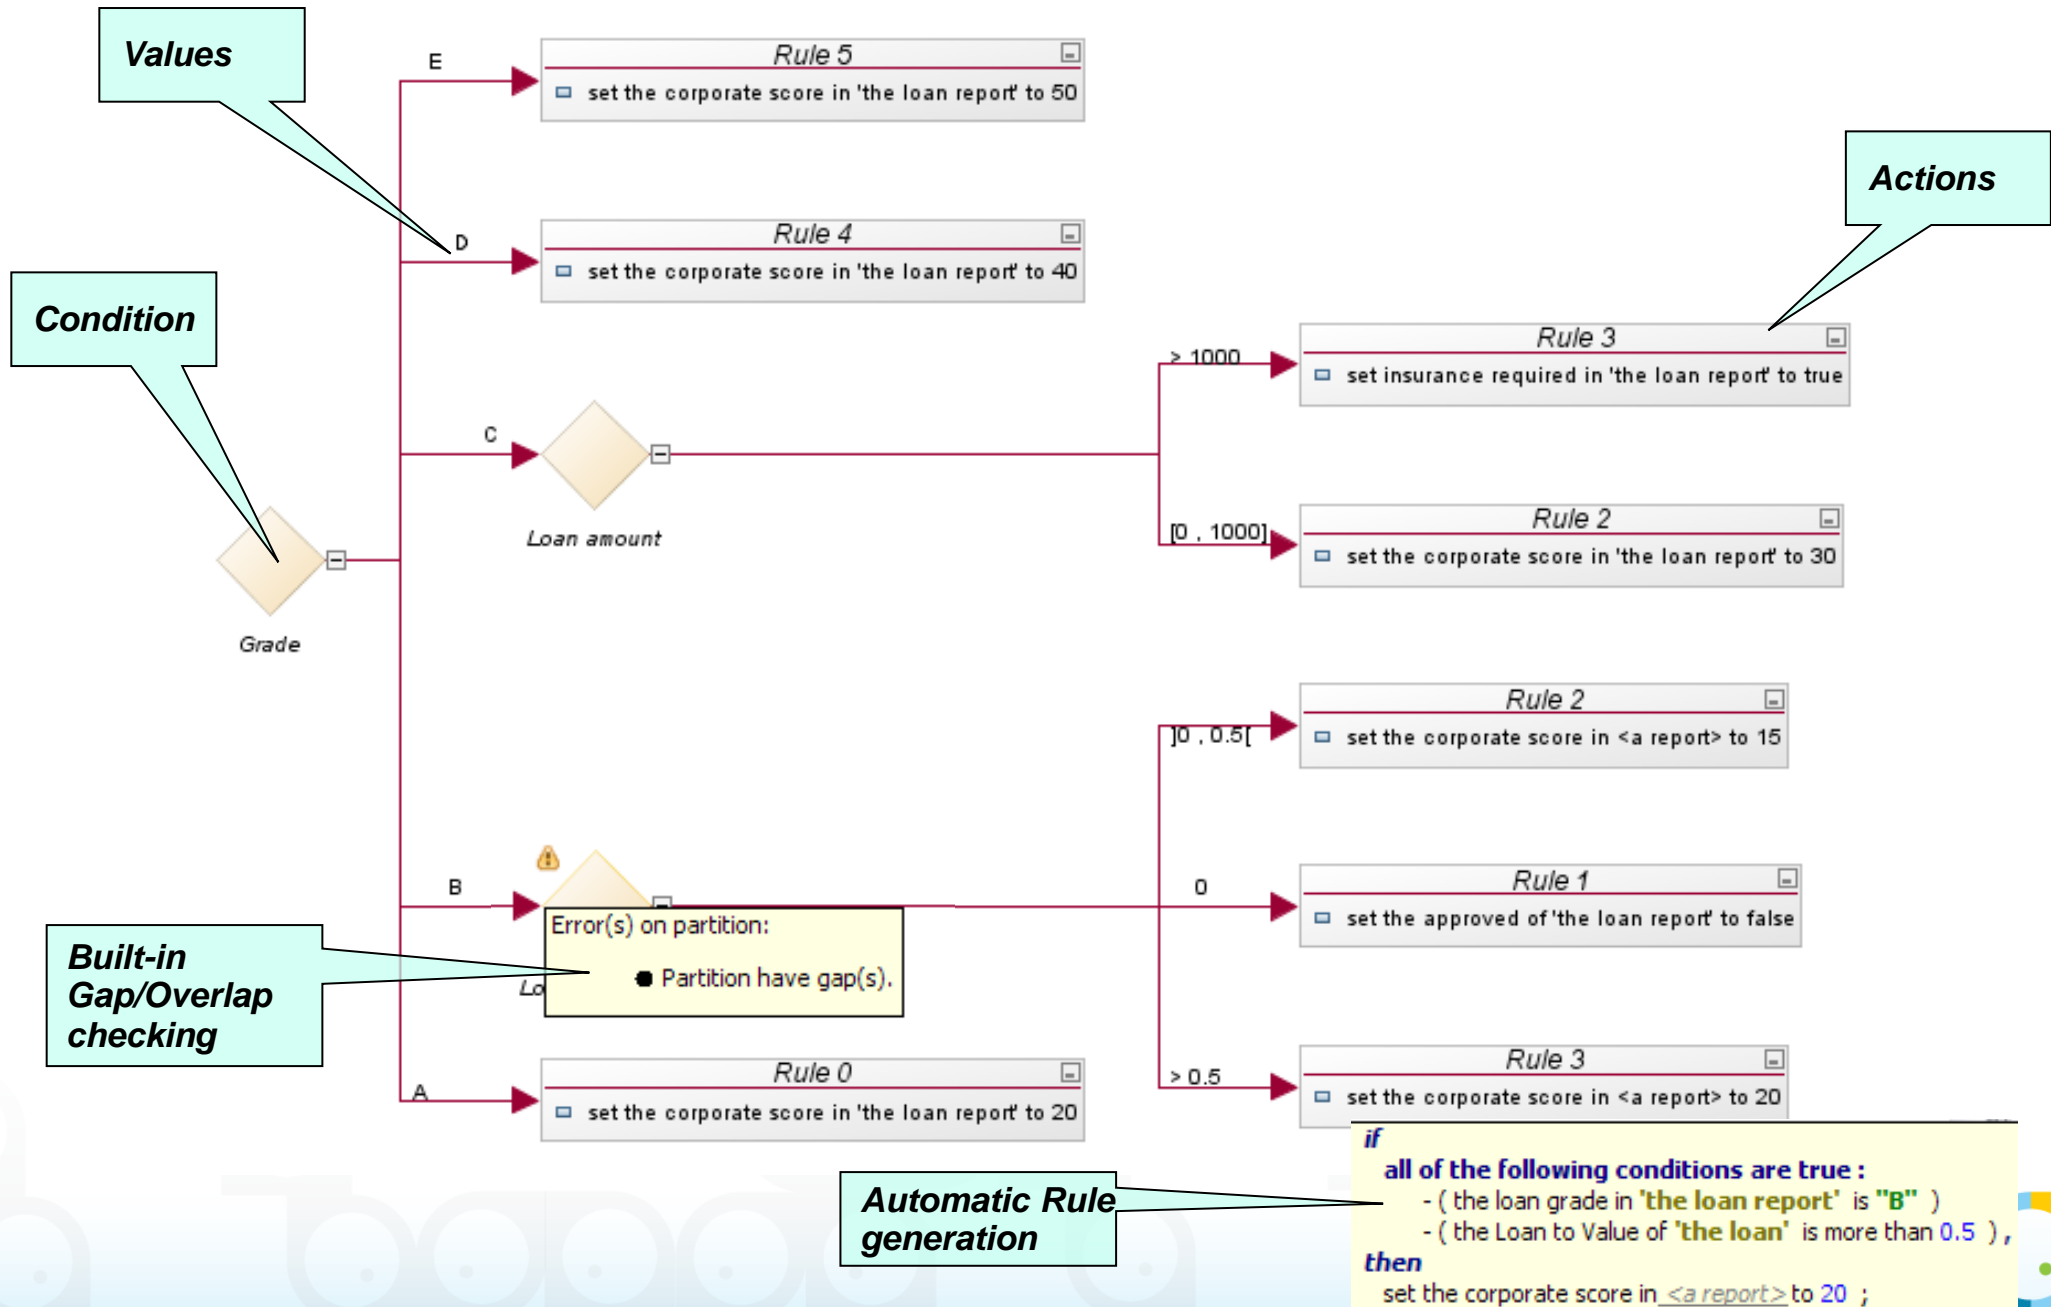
Values

E

Rule 5

set the corporate score in 'the loan report' to 50

D

Rule 4

set the corporate score in 'the loan report' to 40

Actions

Condition

> 1000

Rule 3

set insurance required in 'the loan report' to true

C

Loan amount

[0 , 1000]

Rule 2

set the corporate score in 'the loan report' to 30

Grade

]0 , 0.5[

Rule 2

set the corporate score in <a report> to 15

B

0

Rule 1

set the approved of 'the loan report' to false

Error(s) on partition:

Partition have gap(s).

Built-in Gap/Overlap checking

Lo

> 0.5

Rule 3

set the corporate score in <a report> to 20

A

Rule 0

set the corporate score in 'the loan report' to 20

Automatic Rule generation

if
all of the following conditions are true :
- ( the loan grade in 'the loan report' is "B" )
- ( the Loan to Value of 'the loan' is more than 0.5 ) ,
then
set the corporate score in <a report> to 20 ;